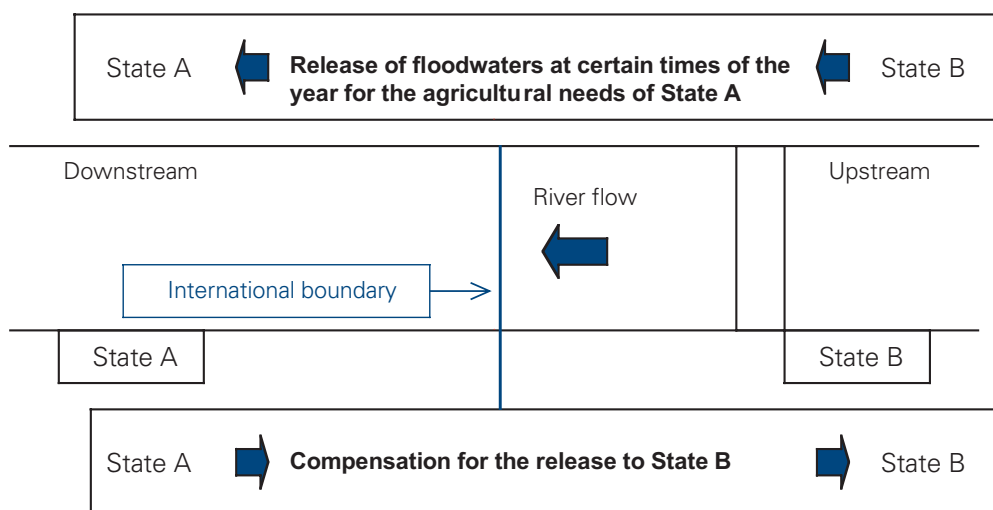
State A **Release of floodwaters at certain times of the year for the agricultural needs of State A** State B

Downstream

River flow

Upstream

International boundary

State A

State B

State A **Compensation for the release to State B** State B